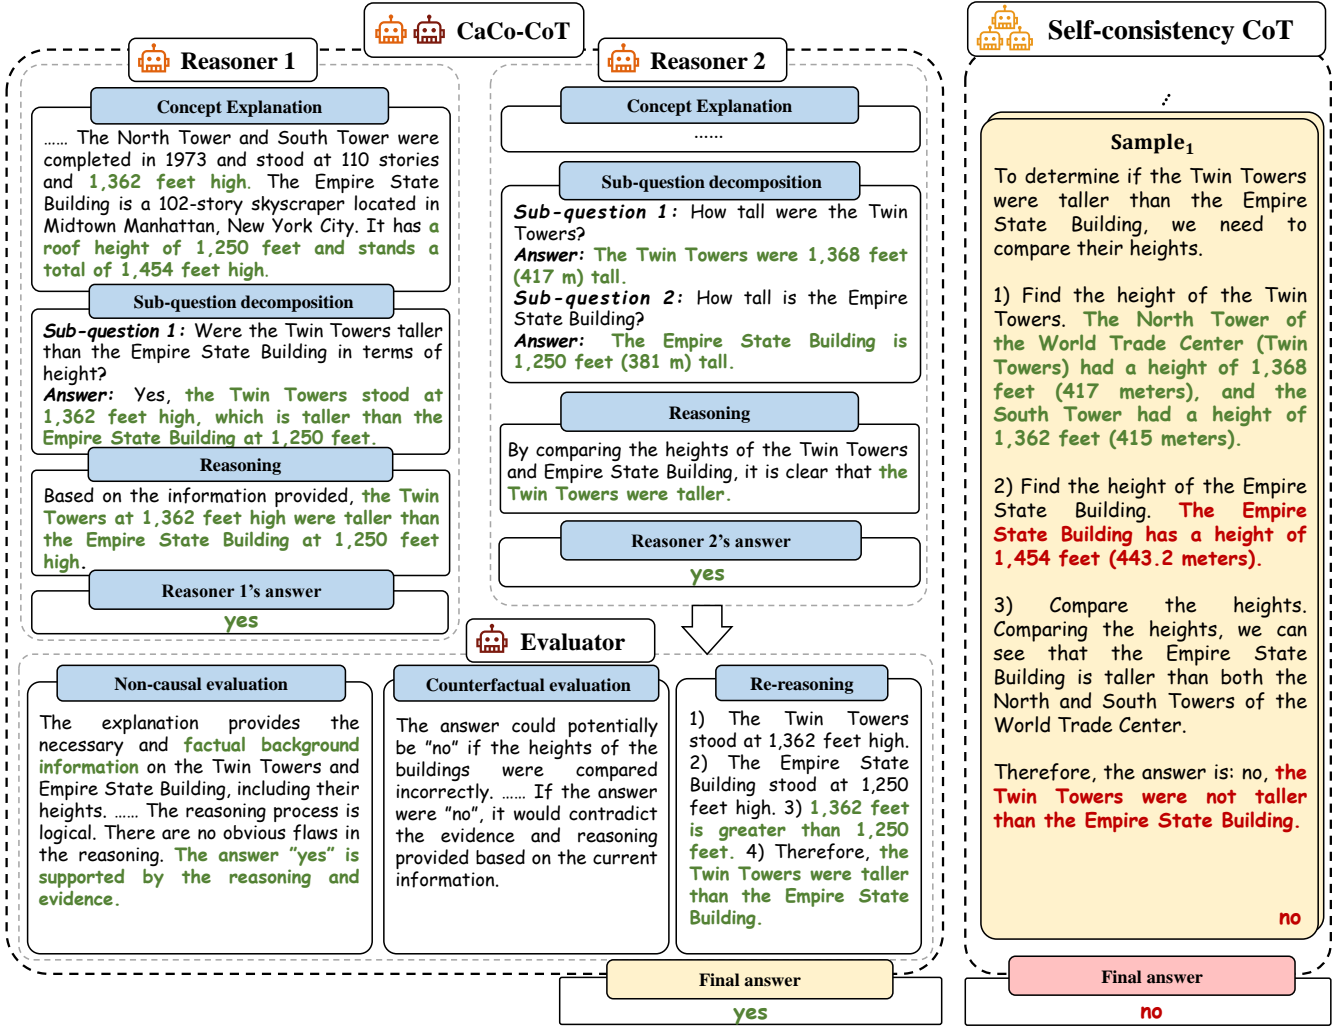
CaCo-CoT

Reasoner 1

Concept Explanation

…… The North Tower and South Tower were completed in 1973 and stood at 110 stories and 1,362 feet high. The Empire State Building is a 102-story skyscraper located in Midtown Manhattan, New York City. It has a roof height of 1,250 feet and stands a total of 1,454 feet high.

Sub-question decomposition

Sub-question 1: Were the Twin Towers taller than the Empire State Building in terms of height?
Answer: Yes, the Twin Towers stood at 1,362 feet high, which is taller than the Empire State Building at 1,250 feet.

Reasoning

Based on the information provided, the Twin Towers at 1,362 feet high were taller than the Empire State Building at 1,250 feet high.

Reasoner 1's answer

yes

Reasoner 2

Concept Explanation

……

Sub-question decomposition

Sub-question 1: How tall were the Twin Towers?
Answer: The Twin Towers were 1,368 feet (417 m) tall.
Sub-question 2: How tall is the Empire State Building?
Answer: The Empire State Building is 1,250 feet (381 m) tall.

Reasoning

By comparing the heights of the Twin Towers and Empire State Building, it is clear that the Twin Towers were taller.

Reasoner 2's answer

yes

Evaluator

Non-causal evaluation

The explanation provides the necessary and factual background information on the Twin Towers and Empire State Building, including their heights. …… The reasoning process is logical. There are no obvious flaws in the reasoning. The answer "yes" is supported by the reasoning and evidence.

Counterfactual evaluation

The answer could potentially be "no" if the heights of the buildings were compared incorrectly. …… If the answer were "no", it would contradict the evidence and reasoning provided based on the current information.

Re-reasoning

1) The Twin Towers stood at 1,362 feet high. 2) The Empire State Building stood at 1,250 feet high. 3) 1,362 feet is greater than 1,250 feet. 4) Therefore, the Twin Towers were taller than the Empire State Building.

Final answer

yes

Self-consistency CoT

⋮

Sample$_1$

To determine if the Twin Towers were taller than the Empire State Building, we need to compare their heights.

1) Find the height of the Twin Towers. The North Tower of the World Trade Center (Twin Towers) had a height of 1,368 feet (417 meters), and the South Tower had a height of 1,362 feet (415 meters).

2) Find the height of the Empire State Building. The Empire State Building has a height of 1,454 feet (443.2 meters).

3) Compare the heights. Comparing the heights, we can see that the Empire State Building is taller than both the North and South Towers of the World Trade Center.

Therefore, the answer is: no, the Twin Towers were not taller than the Empire State Building.

no

Final answer

no